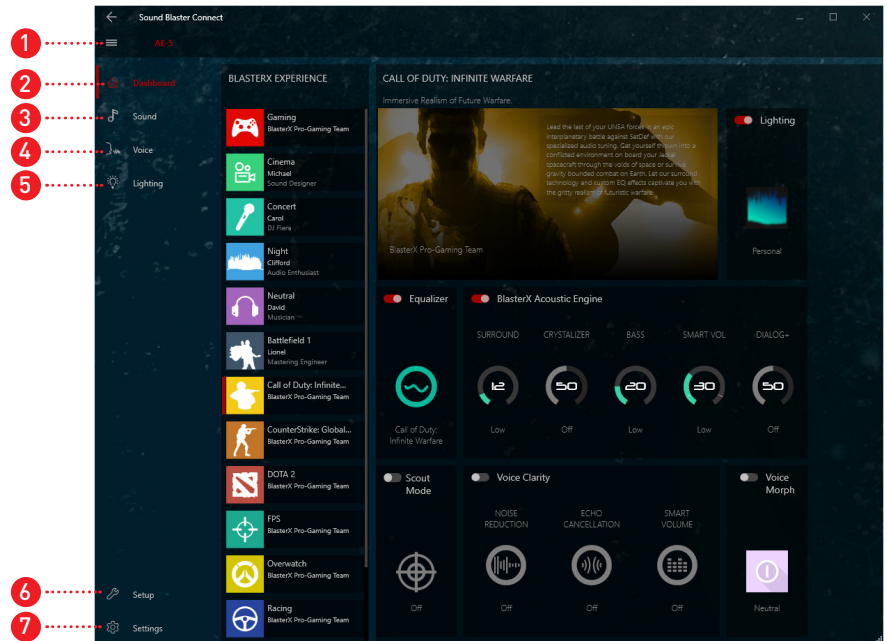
Sound Blaster Connect

AE-5

1
2
3
4
5
6
7

Dashboard
Sound
Voice
Lighting
Setup
Settings

BLASTERX EXPERIENCE

Gaming
BlasterX Pro-Gaming Team

Cinema
Michael
Sound Designer

Concert
Carol
DJ Fiera

Night
Clifford
Audio Enthusiast

Neutral
David
Musician

Battlefield 1
Lionel
Mastering Engineer

Call of Duty: Infinite...
BlasterX Pro-Gaming Team

CounterStrike: Global...
BlasterX Pro-Gaming Team

DOTA 2
BlasterX Pro-Gaming Team

FPS
BlasterX Pro-Gaming Team

Overwatch
BlasterX Pro-Gaming Team

Racing
BlasterX Pro-Gaming Team

CALL OF DUTY: INFINITE WARFARE

Immersive Realism of Future Warfare.

Lead the last of your UNSA forces in an epic interplanetary battle against SetDef with our specialized audio tuning. Get yourself thrown into a conflicted environment on board your Jackal spacecraft through the voids of space or survive gravity bounded combat on Earth. Let our surround technology and custom EQ effects captivate you with the gritty realism of futuristic warfare.

BlasterX Pro-Gaming Team

Lighting

Personal

Equalizer

Call of Duty:
Infinite Warfare

BlasterX Acoustic Engine

SURROUND
12
Low

CRYSTALIZER
50
Off

BASS
20
Low

SMART VOL
30
Low

DIALOG+
50
Off

Scout Mode

Off

Voice Clarity

NOISE REDUCTION
Off

ECHO CANCELLATION
Off

SMART VOLUME
Off

Voice Morph

Neutral